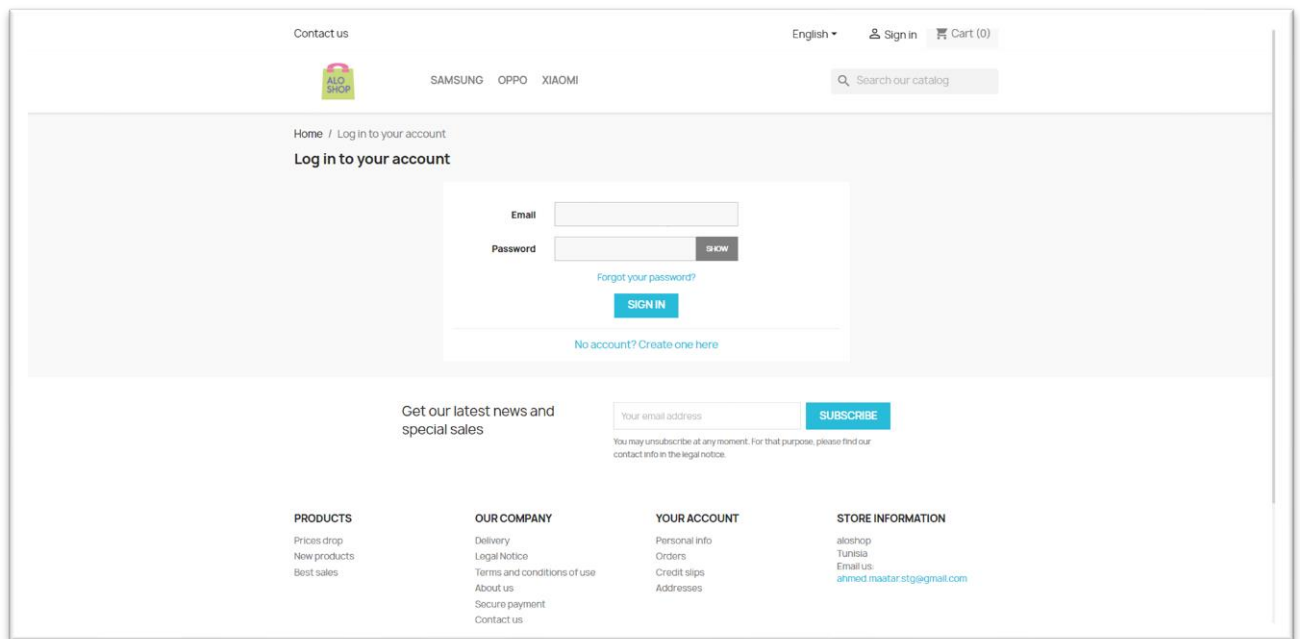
Contact us

English ▾ Sign in Cart (0)

ALO SHOP

SAMSUNG OPPO XIAOMI

Search our catalog

Home / Log in to your account

Log in to your account

Email

Password SHOW

Forgot your password?

SIGN IN

No account? Create one here

Get our latest news and special sales

Your email address SUBSCRIBE

You may unsubscribe at any moment. For that purpose, please find our contact info in the legal notice.

PRODUCTS
Prices drop
New products
Best sales

OUR COMPANY
Delivery
Legal Notice
Terms and conditions of use
About us
Secure payment
Contact us

YOUR ACCOUNT
Personal info
Orders
Credit slips
Addresses

STORE INFORMATION
aloshop
Tunisia
Email us:
ahmed.maatar.stg@gmail.com